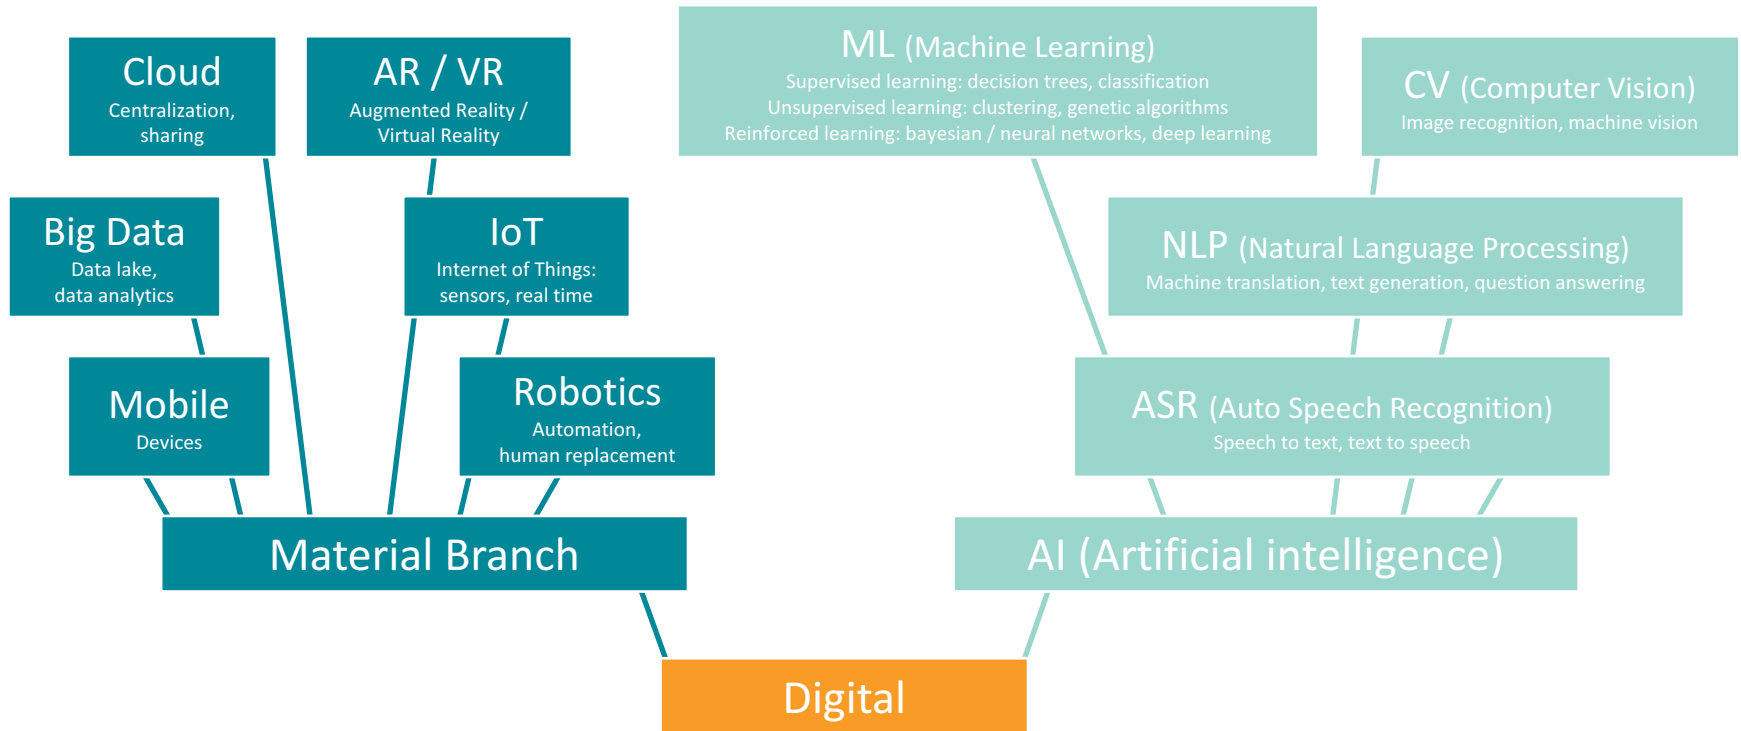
Cloud
Centralization, sharing

AR / VR
Augmented Reality / Virtual Reality

ML (Machine Learning)
Supervised learning: decision trees, classification
Unsupervised learning: clustering, genetic algorithms
Reinforced learning: bayesian / neural networks, deep learning

CV (Computer Vision)
Image recognition, machine vision

Big Data
Data lake, data analytics

IoT
Internet of Things: sensors, real time

NLP (Natural Language Processing)
Machine translation, text generation, question answering

Mobile
Devices

Robotics
Automation, human replacement

ASR (Auto Speech Recognition)
Speech to text, text to speech

Material Branch

AI (Artificial intelligence)

Digital